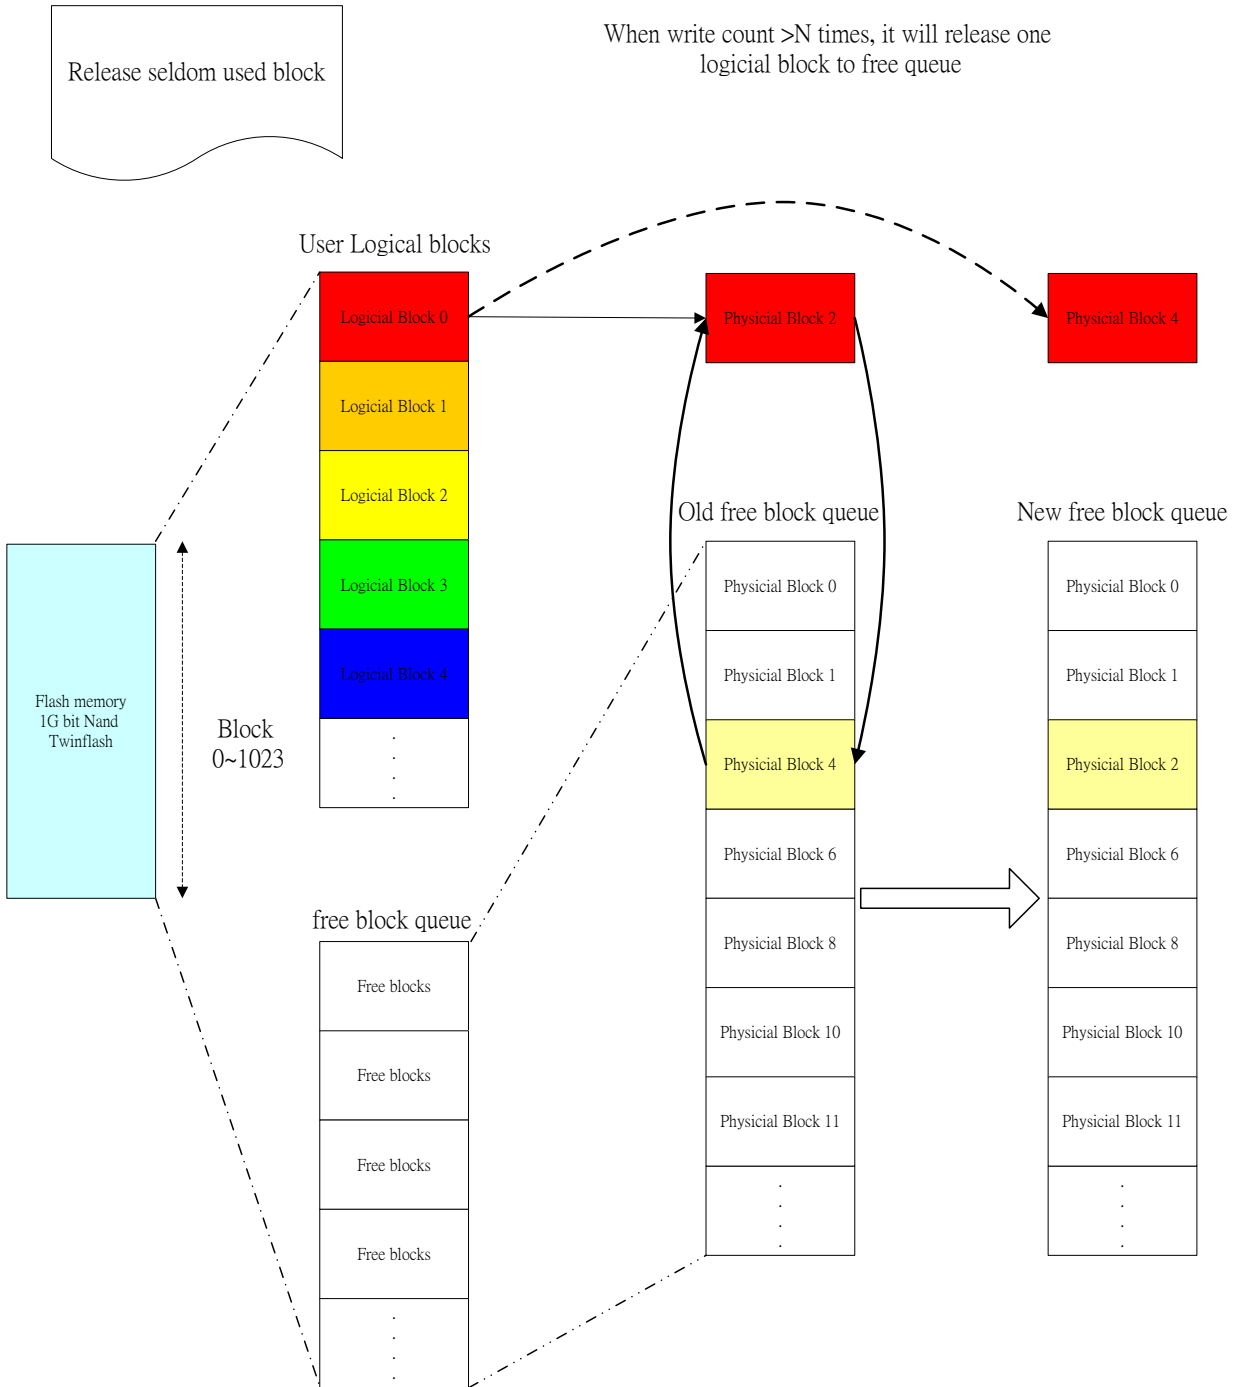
Release seldom used block

When write count >N times, it will release one logicial block to free queue

User Logicial blocks

Logicial Block 0

Logicial Block 1

Logicial Block 2

Logicial Block 3

Logicial Block 4

Physicial Block 2

Physicial Block 4

Flash memory
1G bit Nand
Twinflash

Block
0~1023

Old free block queue

Physicial Block 0

Physicial Block 1

Physicial Block 4

Physicial Block 6

Physicial Block 8

Physicial Block 10

Physicial Block 11

New free block queue

Physicial Block 0

Physicial Block 1

Physicial Block 2

Physicial Block 6

Physicial Block 8

Physicial Block 10

Physicial Block 11

free block queue

Free blocks

Free blocks

Free blocks

Free blocks